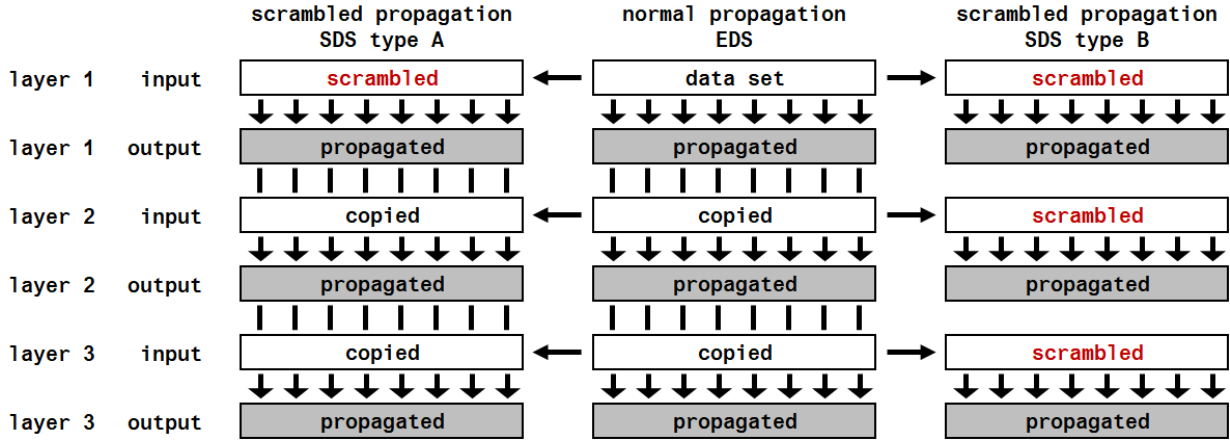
| | | scrambled propagation SDS type A | | normal propagation EDS | | scrambled propagation SDS type B |
|---|---|---|---|---|---|---|
| layer 1 | input | scrambled | ← | data set | → | scrambled |
| layer 1 | output | propagated | | propagated | | propagated |
| layer 2 | input | copied | ← | copied | → | scrambled |
| layer 2 | output | propagated | | propagated | | propagated |
| layer 3 | input | copied | ← | copied | → | scrambled |
| layer 3 | output | propagated | | propagated | | propagated |